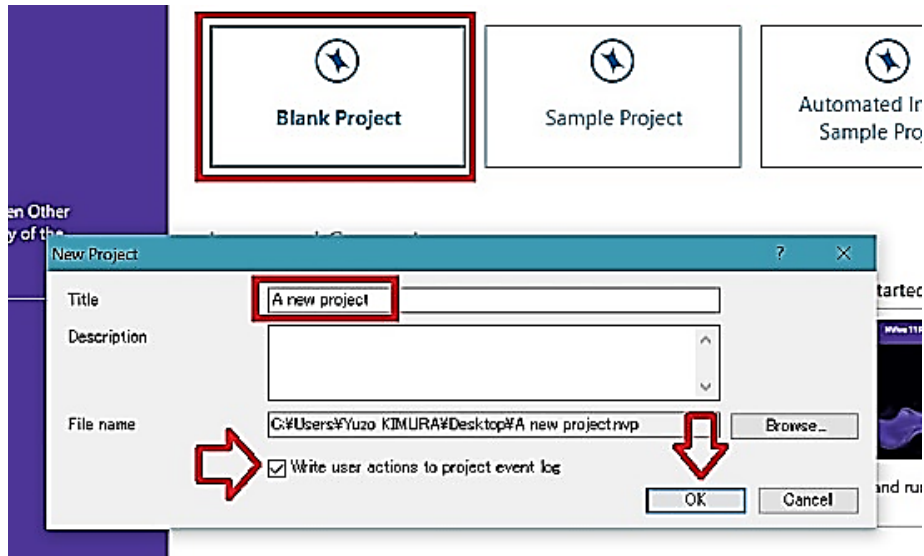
Blank Project

Sample Project

Automated In Sample Pro

en Other y of the

New Project

?

Title

A new project

Description

File name

C:¥Users¥Yuzo KIMURA¥Desktop¥A new project.nvp

Browse...

Write user actions to project event log

OK

Cancel

tarted

nd ru